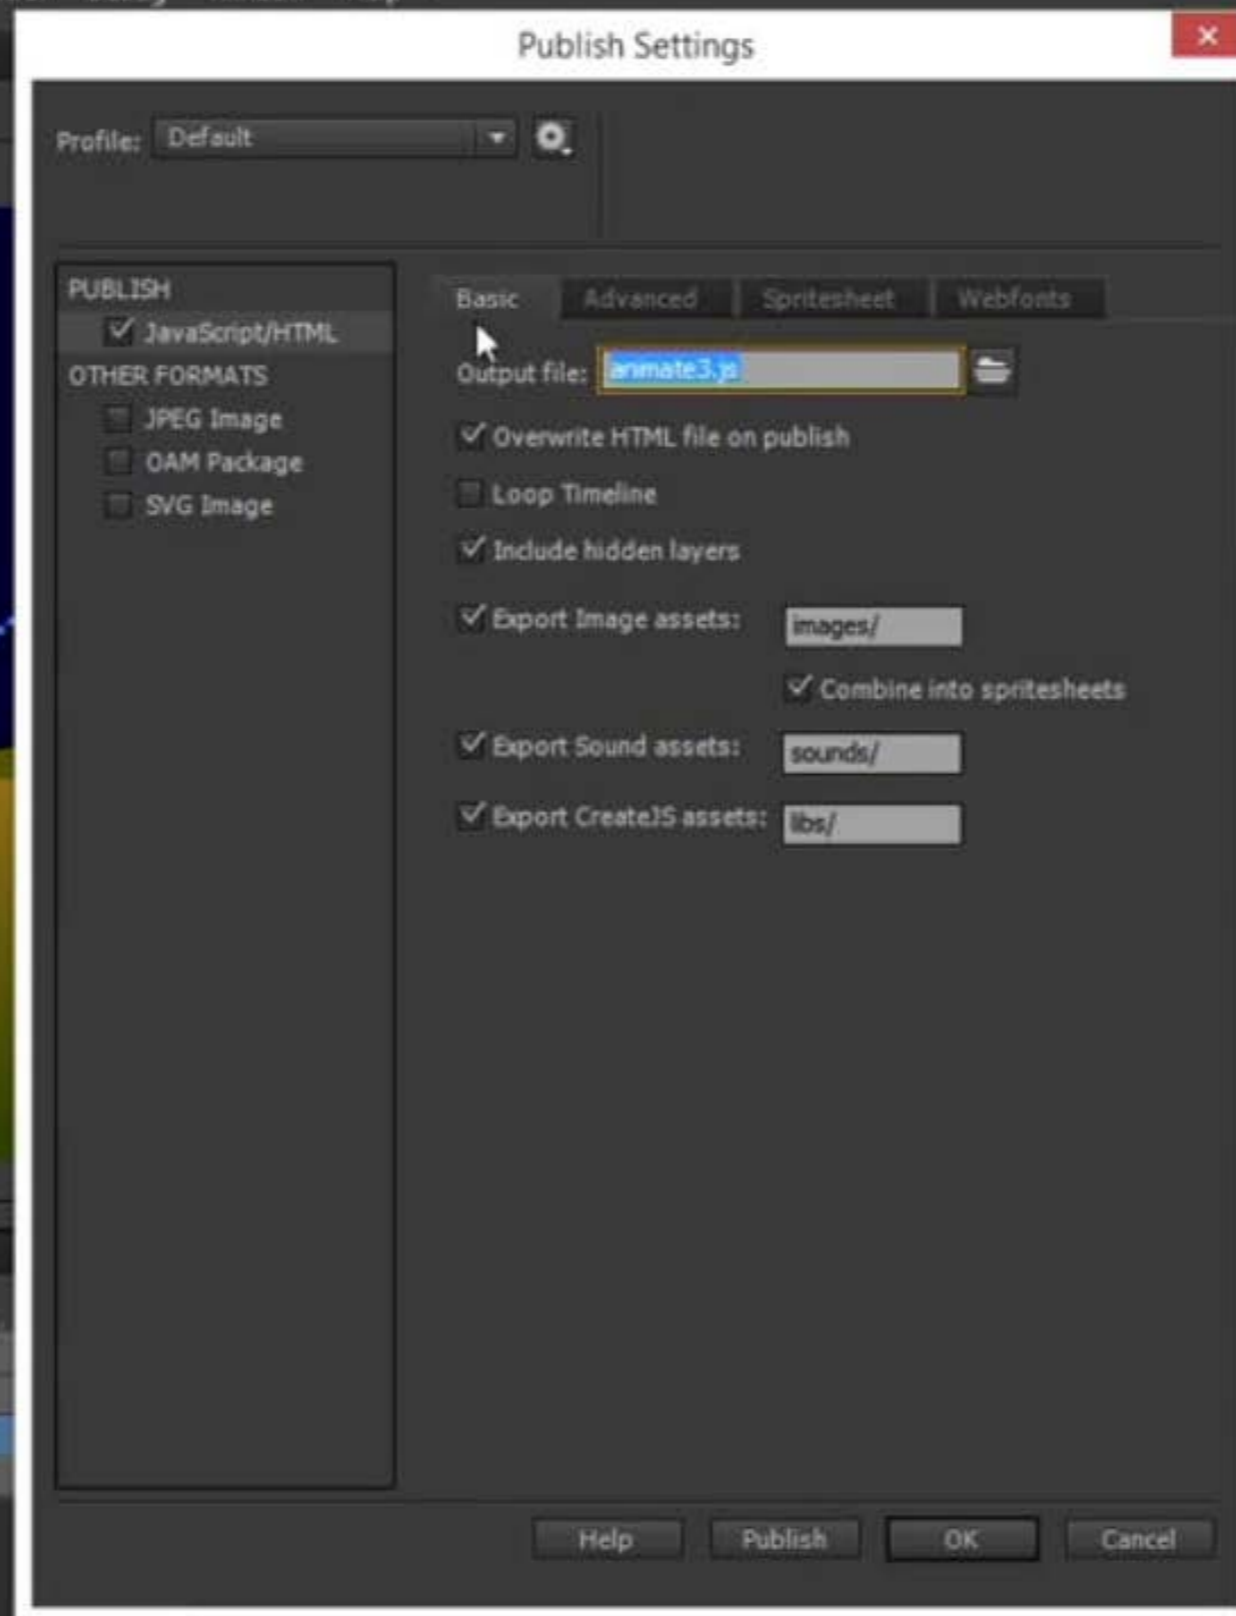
Publish Settings

Profile: Default

PUBLISH
JavaScript/HTML
OTHER FORMATS
JPEG Image
OAM Package
SVG Image

Basic Advanced Spritesheet Webfonts

Output file: animate3.js

Overwrite HTML file on publish
Loop Timeline
Include hidden layers
Export Image assets: images/
Combine into spritesheets
Export Sound assets: sounds/
Export CreateJS assets: libs/

Help Publish OK Cancel